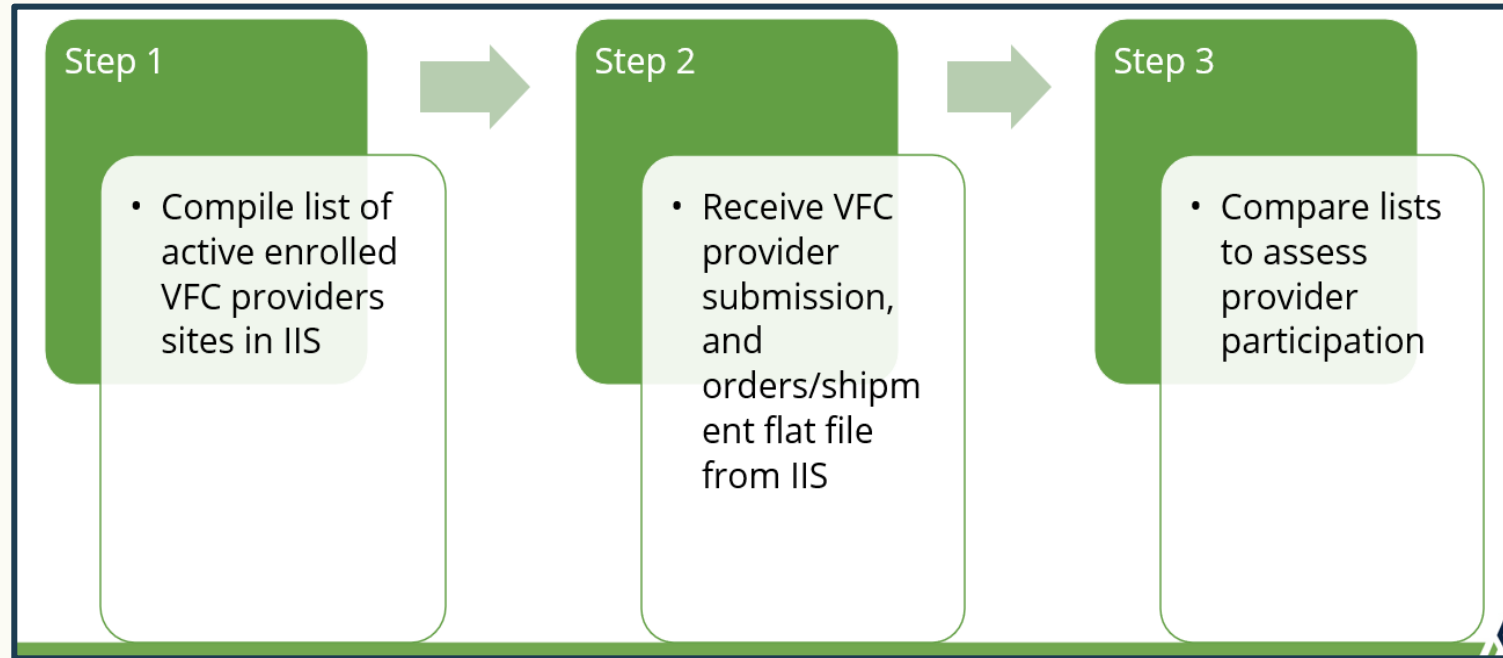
Step 1

• Compile list of active enrolled VFC providers sites in IIS

Step 2

• Receive VFC provider submission, and orders/shipment flat file from IIS

Step 3

• Compare lists to assess provider participation